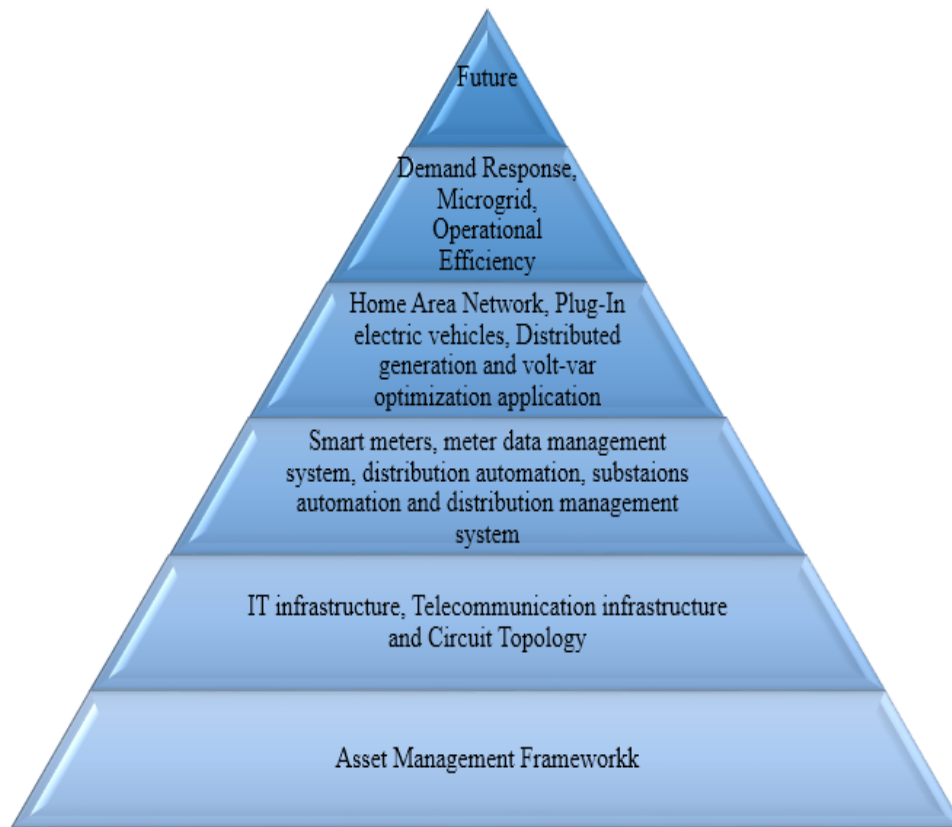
Future

Demand Response, Microgrid, Operational Efficiency

Home Area Network, Plug-In electric vehicles, Distributed generation and volt-var optimization application

Smart meters, meter data management system, distribution automation, substaions automation and distribution management system

IT infrastructure, Telecommunication infrastructure and Circuit Topology

Asset Management Frameworkk